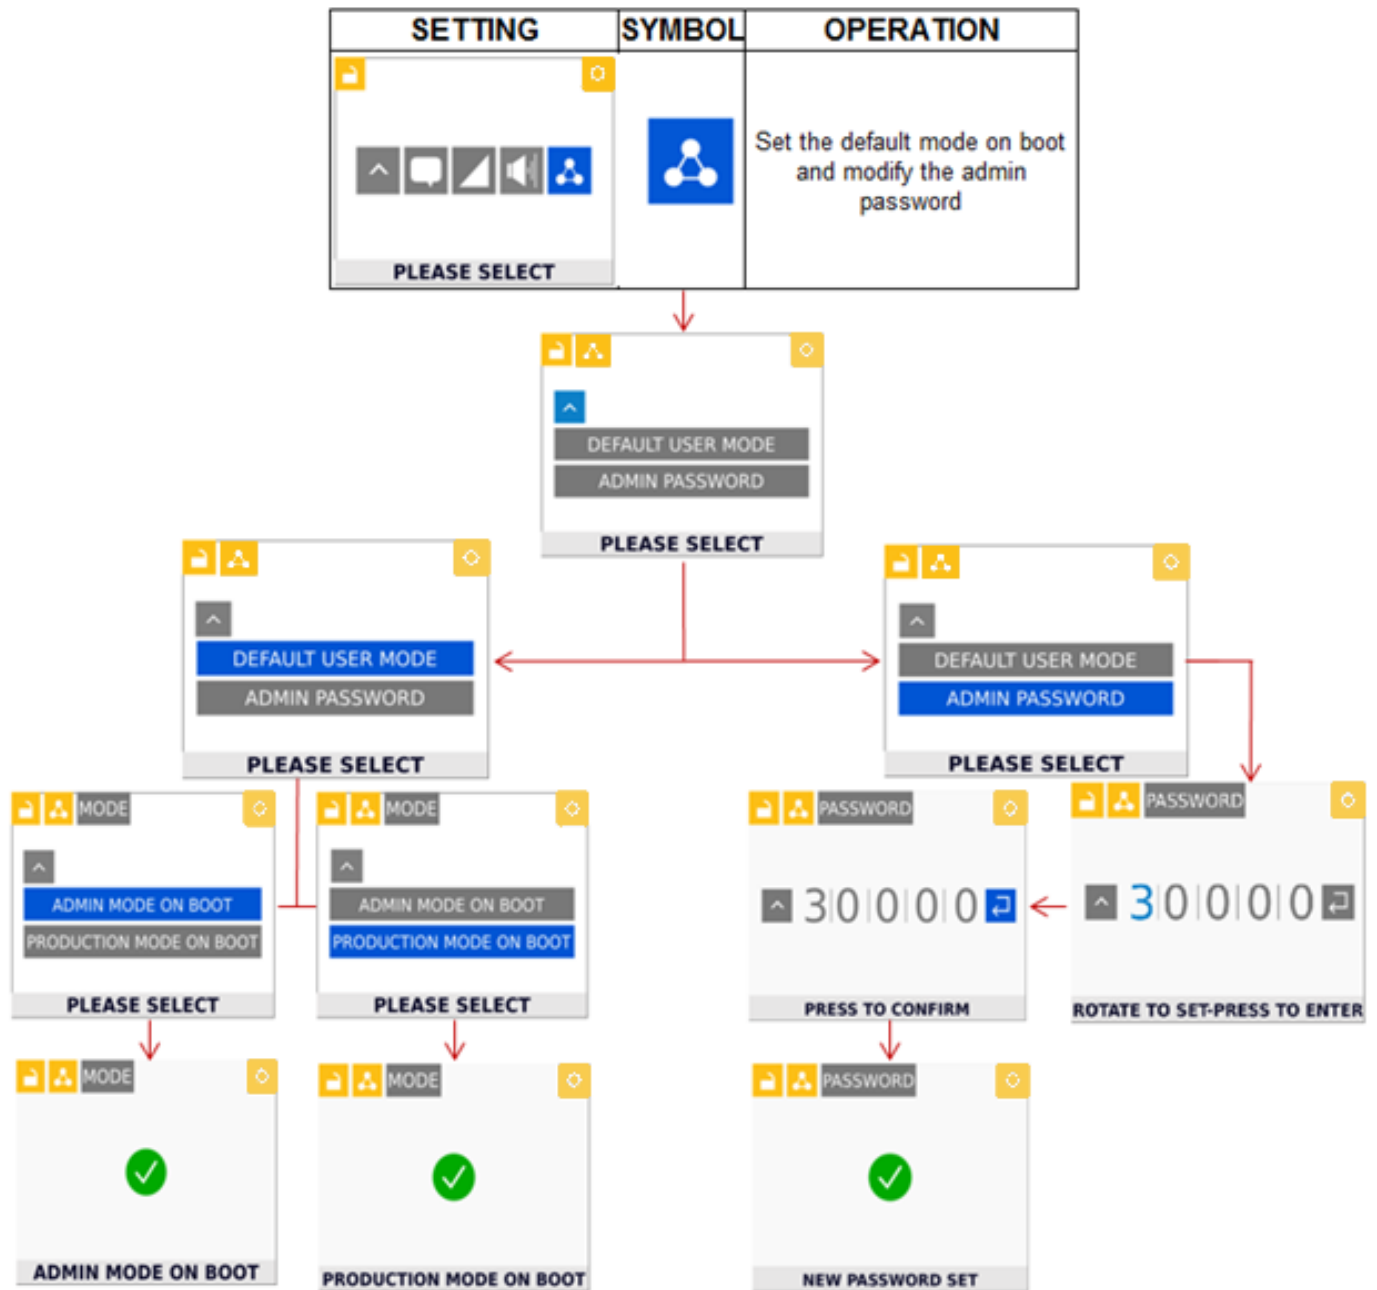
| SETTING | SYMBOL | OPERATION |
|---|---|---|
| PLEASE SELECT | | Set the default mode on boot and modify the admin password |

DEFAULT USER MODE
ADMIN PASSWORD
PLEASE SELECT

DEFAULT USER MODE
ADMIN PASSWORD
PLEASE SELECT

DEFAULT USER MODE
ADMIN PASSWORD
PLEASE SELECT

MODE
ADMIN MODE ON BOOT
PRODUCTION MODE ON BOOT
PLEASE SELECT

MODE
ADMIN MODE ON BOOT
PRODUCTION MODE ON BOOT
PLEASE SELECT

PASSWORD
3 0 0 0 0
PRESS TO CONFIRM

PASSWORD
3 0 0 0 0
ROTATE TO SET-PRESS TO ENTER

MODE
ADMIN MODE ON BOOT

MODE
PRODUCTION MODE ON BOOT

PASSWORD
NEW PASSWORD SET